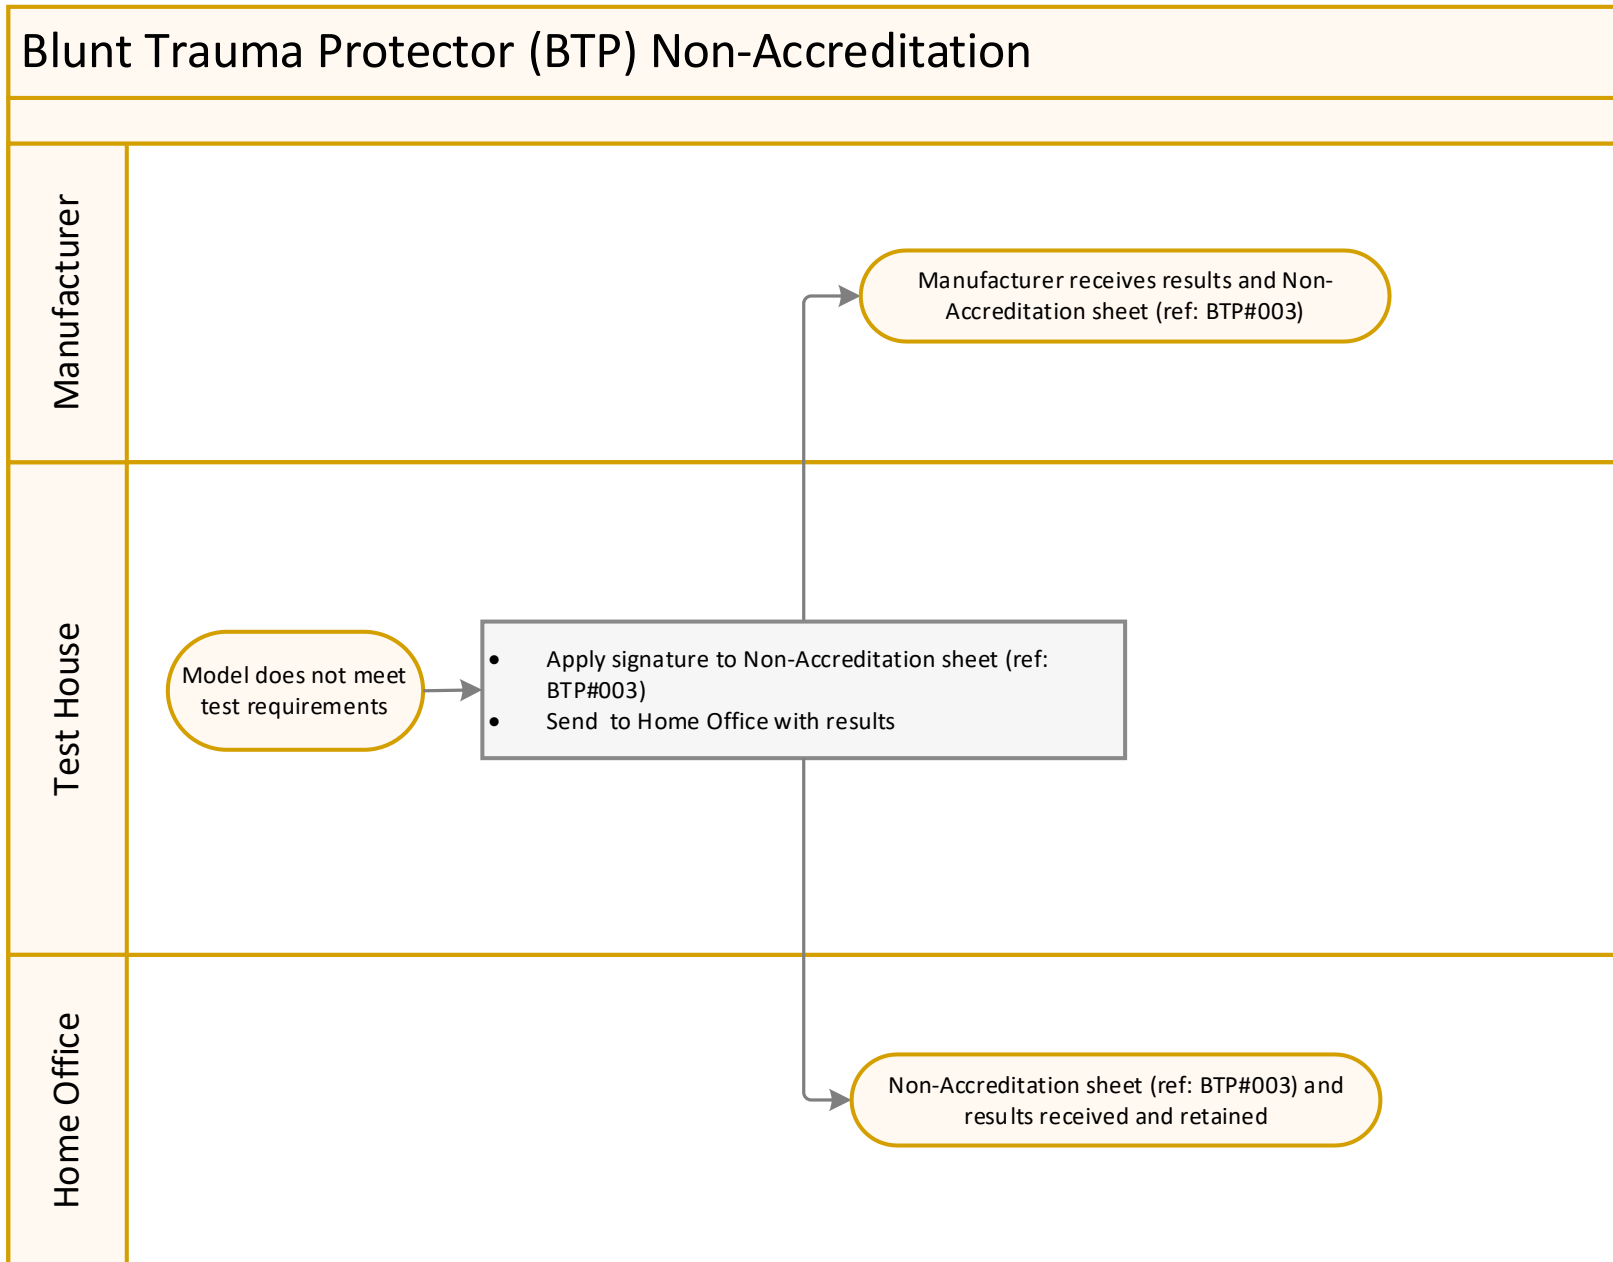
Blunt Trauma Protector (BTP) Non-Accreditation

Manufacturer

Manufacturer receives results and Non-Accreditation sheet (ref: BTP#003)

Test House

Model does not meet test requirements

- Apply signature to Non-Accreditation sheet (ref: BTP#003)
- Send to Home Office with results

Home Office

Non-Accreditation sheet (ref: BTP#003) and results received and retained